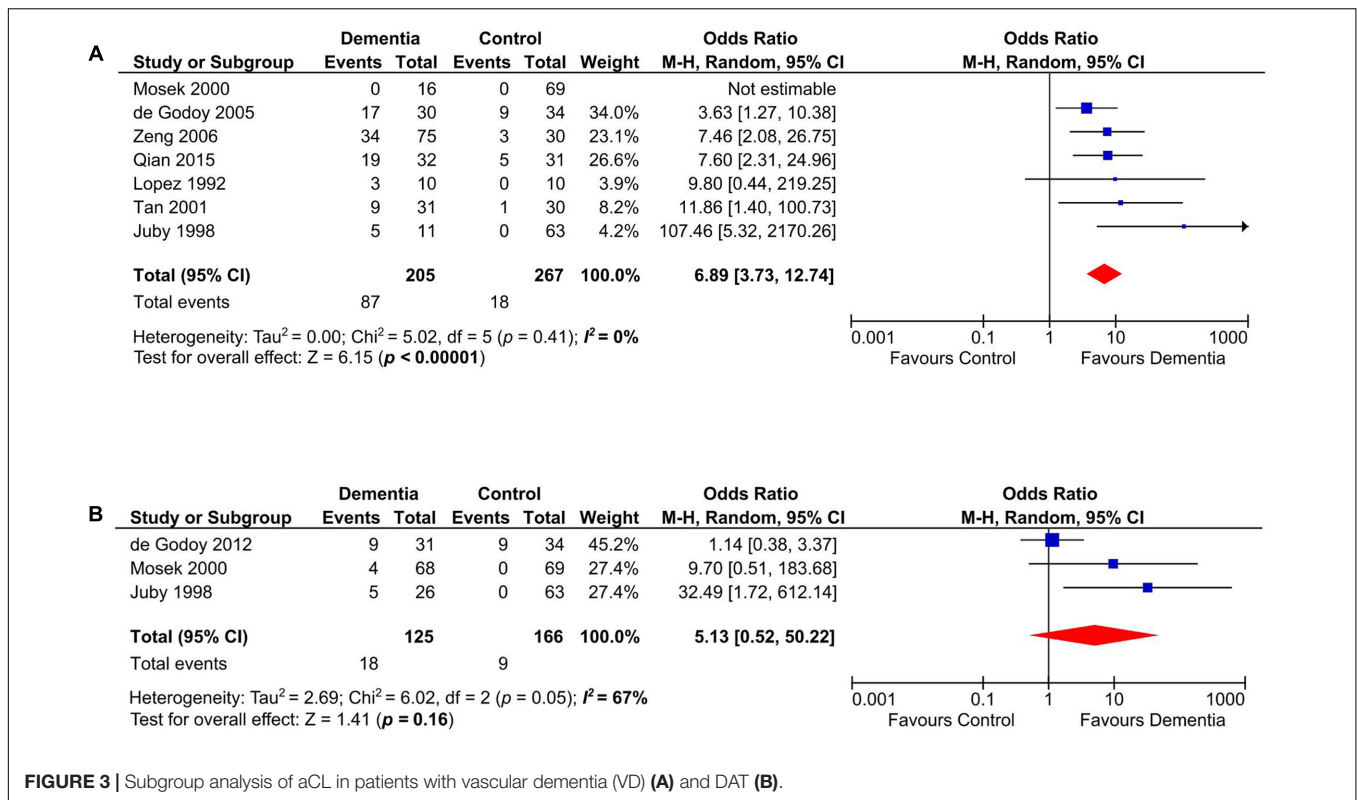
A

| Study or Subgroup | Dementia Events | Dementia Total | Control Events | Control Total | Weight | Odds Ratio M-H, Random, 95% CI |
|---|---|---|---|---|---|---|
| Mosek 2000 | 0 | 16 | 0 | 69 | | Not estimable |
| de Godoy 2005 | 17 | 30 | 9 | 34 | 34.0% | 3.63 [1.27, 10.38] |
| Zeng 2006 | 34 | 75 | 3 | 30 | 23.1% | 7.46 [2.08, 26.75] |
| Qian 2015 | 19 | 32 | 5 | 31 | 26.6% | 7.60 [2.31, 24.96] |
| Lopez 1992 | 3 | 10 | 0 | 10 | 3.9% | 9.80 [0.44, 219.25] |
| Tan 2001 | 9 | 31 | 1 | 30 | 8.2% | 11.86 [1.40, 100.73] |
| Juby 1998 | 5 | 11 | 0 | 63 | 4.2% | 107.46 [5.32, 2170.26] |
| **Total (95% CI)** | | **205** | | **267** | **100.0%** | **6.89 [3.73, 12.74]** |
| Total events | 87 | | 18 | | | |

Heterogeneity: Tau$^2$ = 0.00; Chi$^2$ = 5.02, df = 5 ($p$ = 0.41); $I^2$ = 0%
Test for overall effect: Z = 6.15 ($p$ < 0.00001)

Odds Ratio
M-H, Random, 95% CI
0.001 0.1 1 10 1000
Favours Control Favours Dementia

B

| Study or Subgroup | Dementia Events | Dementia Total | Control Events | Control Total | Weight | Odds Ratio M-H, Random, 95% CI |
|---|---|---|---|---|---|---|
| de Godoy 2012 | 9 | 31 | 9 | 34 | 45.2% | 1.14 [0.38, 3.37] |
| Mosek 2000 | 4 | 68 | 0 | 69 | 27.4% | 9.70 [0.51, 183.68] |
| Juby 1998 | 5 | 26 | 0 | 63 | 27.4% | 32.49 [1.72, 612.14] |
| **Total (95% CI)** | | **125** | | **166** | **100.0%** | **5.13 [0.52, 50.22]** |
| Total events | 18 | | 9 | | | |

Heterogeneity: Tau$^2$ = 2.69; Chi$^2$ = 6.02, df = 2 ($p$ = 0.05); $I^2$ = 67%
Test for overall effect: Z = 1.41 ($p$ = 0.16)

Odds Ratio
M-H, Random, 95% CI
0.001 0.1 1 10 1000
Favours Control Favours Dementia

FIGURE 3 | Subgroup analysis of aCL in patients with vascular dementia (VD) (A) and DAT (B).